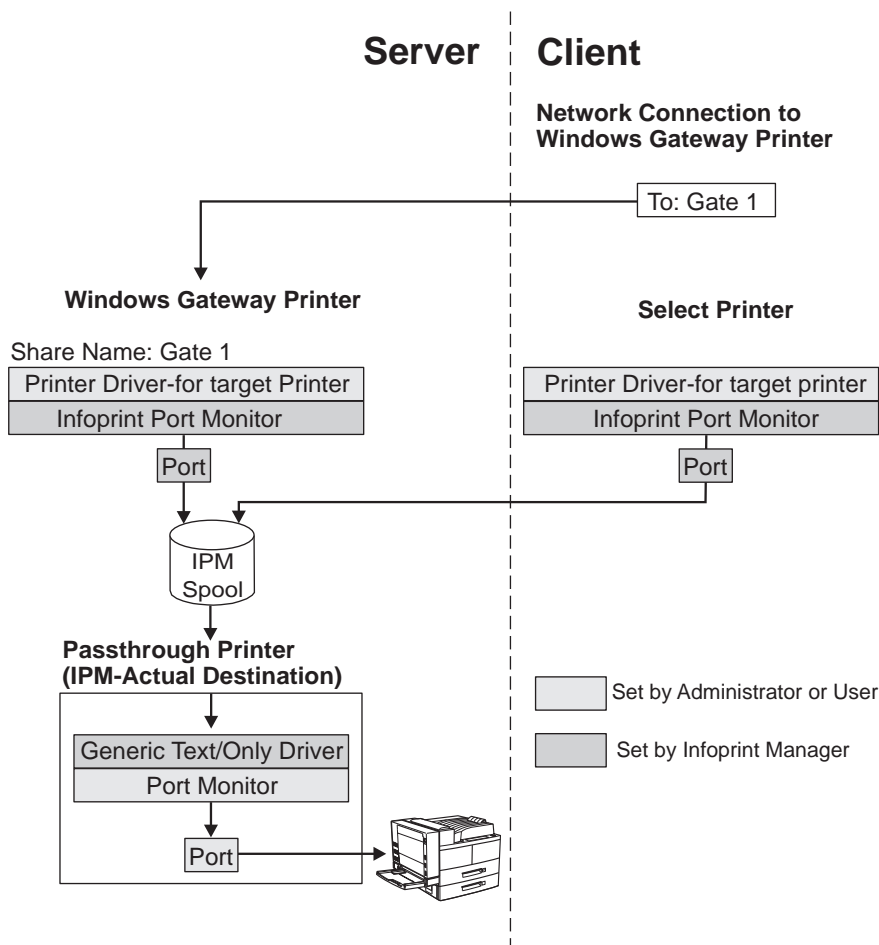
Server

Client

Network Connection to Windows Gateway Printer

To: Gate 1

Windows Gateway Printer

Share Name: Gate 1

Printer Driver-for target Printer

Infoprint Port Monitor

Port

IPM Spool

Passthrough Printer (IPM-Actual Destination)

Generic Text/Only Driver

Port Monitor

Port

Select Printer

Printer Driver-for target printer

Infoprint Port Monitor

Port

Set by Administrator or User

Set by Infoprint Manager